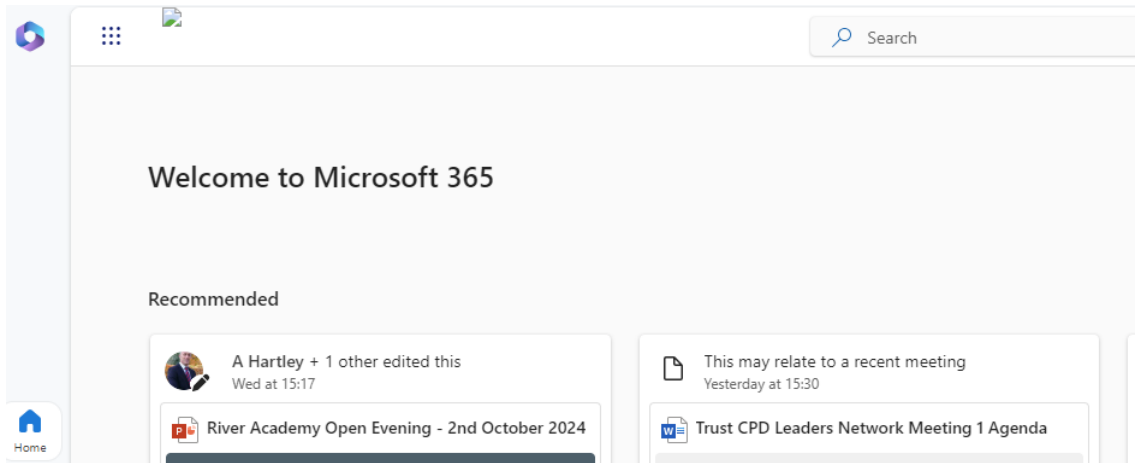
Search

Welcome to Microsoft 365

Recommended

A Hartley + 1 other edited this
Wed at 15:17

River Academy Open Evening - 2nd October 2024

This may relate to a recent meeting
Yesterday at 15:30

Trust CPD Leaders Network Meeting 1 Agenda

Home